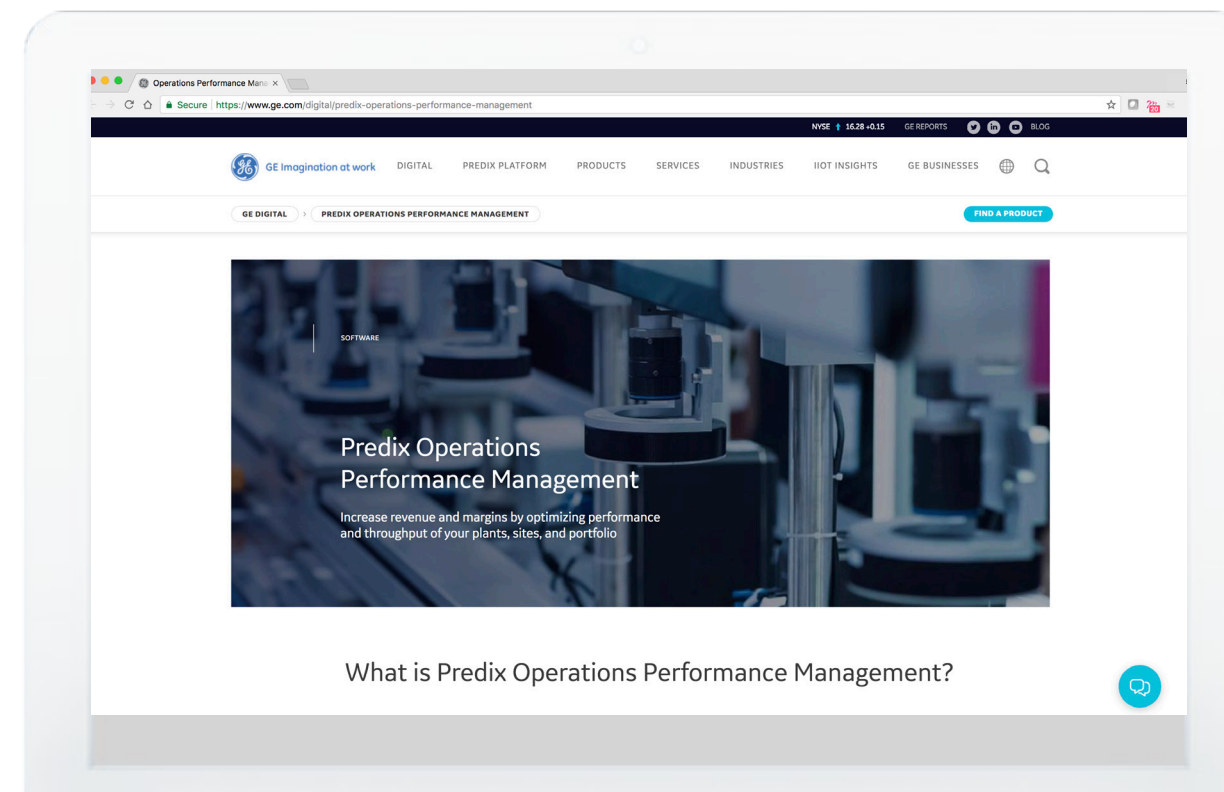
Operations Performance Mana ×

Secure https://www.ge.com/digital/predix-operations-performance-management

NYSE 16.28 +0.15 GE REPORTS BLOG

GE Imagination at work DIGITAL PREDIX PLATFORM PRODUCTS SERVICES INDUSTRIES IIOT INSIGHTS GE BUSINESSES

GE DIGITAL › PREDIX OPERATIONS PERFORMANCE MANAGEMENT

FIND A PRODUCT

SOFTWARE

Predix Operations Performance Management

Increase revenue and margins by optimizing performance and throughput of your plants, sites, and portfolio

What is Predix Operations Performance Management?